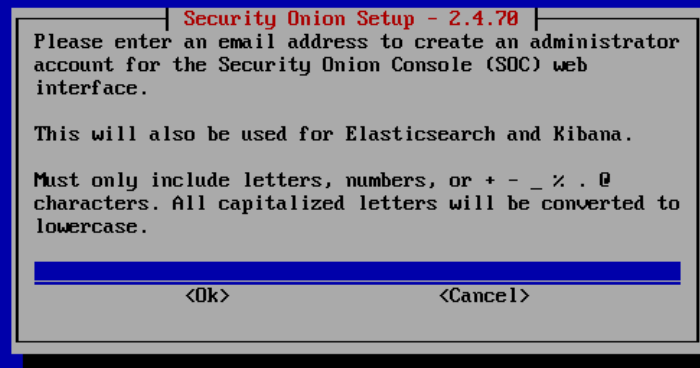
Security Onion Setup - 2.4.70

Please enter an email address to create an administrator account for the Security Onion Console (SOC) web interface.

This will also be used for Elasticsearch and Kibana.

Must only include letters, numbers, or + - _ % . @ characters. All capitalized letters will be converted to lowercase.

<Ok> <Cancel>